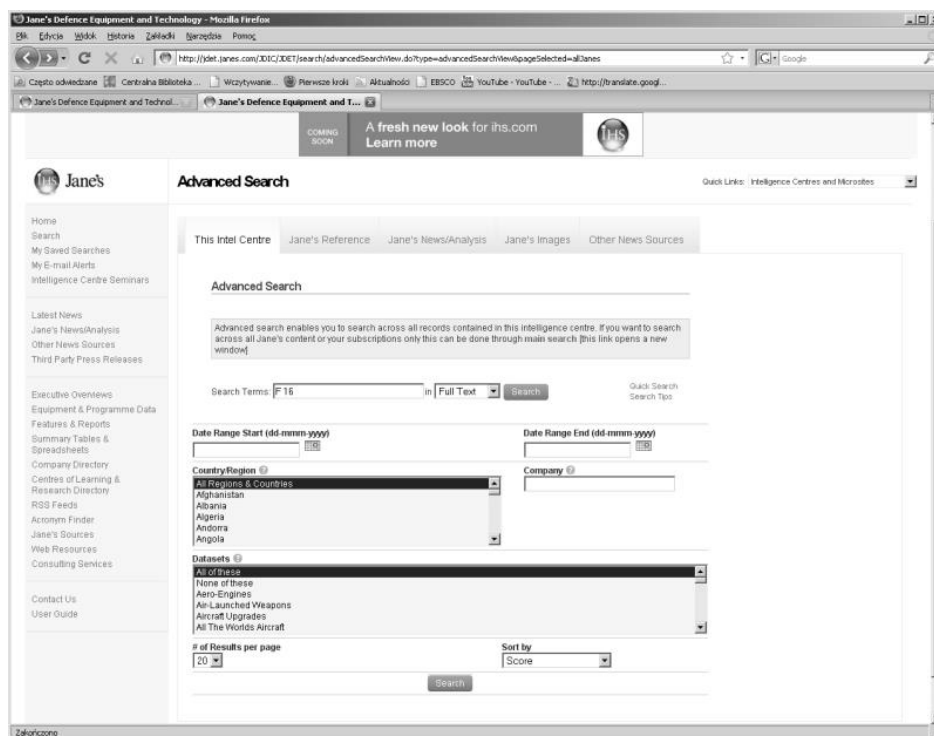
Jane's Defence Equipment and Technology - Mozilla Firefox

Plik Edycja Widok Historia Zakładki Narzędzia Pomoc

http://jdet.janes.com/JDIC/JDET/search/advancedSearchView.do?type=advancedSearchView&pageSelected=allJanes

Google

Często odwiedzane Centralna Biblioteka ... Wczytywanie... Pierwsze kroki Aktualności EBSCO YouTube - YouTube - ... http://translate.googl...

Jane's Defence Equipment and Technol... Jane's Defence Equipment and T...

COMING SOON A fresh new look for ihs.com Learn more

IHS

Jane's

Advanced Search

Quick Links: Intelligence Centres and Microsites

Home
Search
My Saved Searches
My E-mail Alerts
Intelligence Centre Seminars

Latest News
Jane's News/Analysis
Other News Sources
Third Party Press Releases

Executive Overviews
Equipment & Programme Data
Features & Reports
Summary Tables & Spreadsheets
Company Directory
Centres of Learning & Research Directory
RSS Feeds
Acronym Finder
Jane's Sources
Web Resources
Consulting Services

Contact Us
User Guide

This Intel Centre | Jane's Reference | Jane's News/Analysis | Jane's Images | Other News Sources

Advanced Search

Advanced search enables you to search across all records contained in this intelligence centre. If you want to search across all Jane's content or your subscriptions only this can be done through main search [this link opens a new window]

Search Terms: F 16 in Full Text Search

Quick Search
Search Tips

Date Range Start (dd-mmm-yyyy)

Date Range End (dd-mmm-yyyy)

Country/Region

All Regions & Countries
Afghanistan
Albania
Algeria
Andorra
Angola

Company

Datasets

All of these
None of these
Aero-Engines
Air-Launched Weapons
Aircraft Upgrades
All The Worlds Aircraft

# of Results per page
20

Sort by
Score

Search

Zakończono